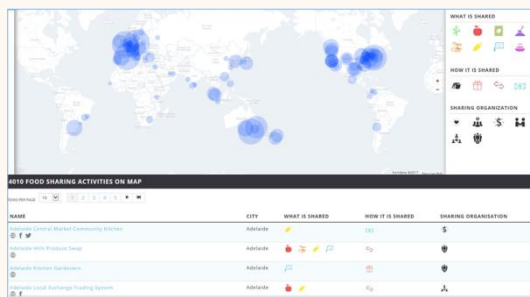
WHAT IS SHARED

HOW IT IS SHARED

SHARING ORGANIZATION

4010 FOOD SHARING ACTIVITIES ON MAP

| NAME | CITY | WHAT IS SHARED | HOW IT IS SHARED | SHARING ORGANISATION |
|---|---|---|---|---|
| Adelaide Central Market Community Kitchen | Adelaide | | | |
| Adelaide Hills Produce Swap | Adelaide | | | |
| Adelaide Kitchen Gardeners | Adelaide | | | |
| Adelaide Local Exchange Trading System | Adelaide | | | |